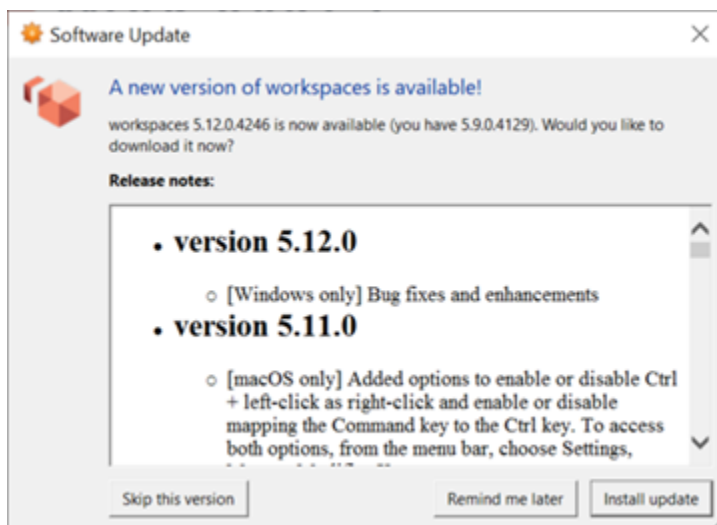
Software Update

A new version of workspaces is available!

workspaces 5.12.0.4246 is now available (you have 5.9.0.4129). Would you like to download it now?

Release notes:

- version 5.12.0
  - [Windows only] Bug fixes and enhancements
- version 5.11.0
  - [macOS only] Added options to enable or disable Ctrl + left-click as right-click and enable or disable mapping the Command key to the Ctrl key. To access both options, from the menu bar, choose Settings, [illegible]

Skip this version

Remind me later

Install update